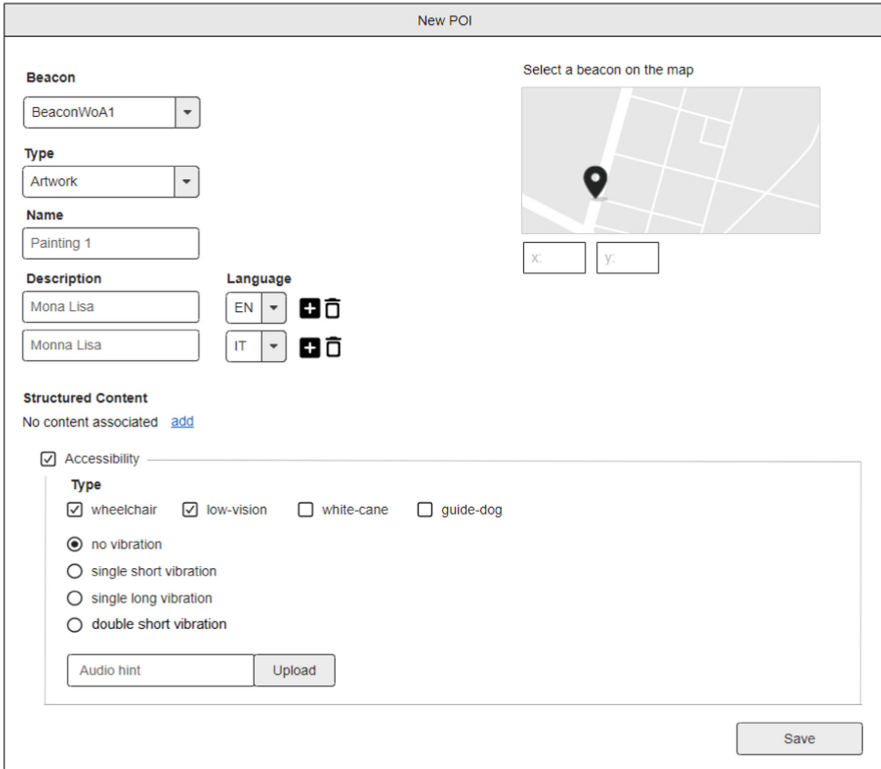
New POI

Beacon

BeaconWoA1

Type

Artwork

Name

Painting 1

Description

Language

Mona Lisa

EN

Monna Lisa

IT

Select a beacon on the map

x:

y:

Structured Content

No content associated add

Accessibility

Type

wheelchair

low-vision

white-cane

guide-dog

no vibration

single short vibration

single long vibration

double short vibration

Audio hint

Upload

Save